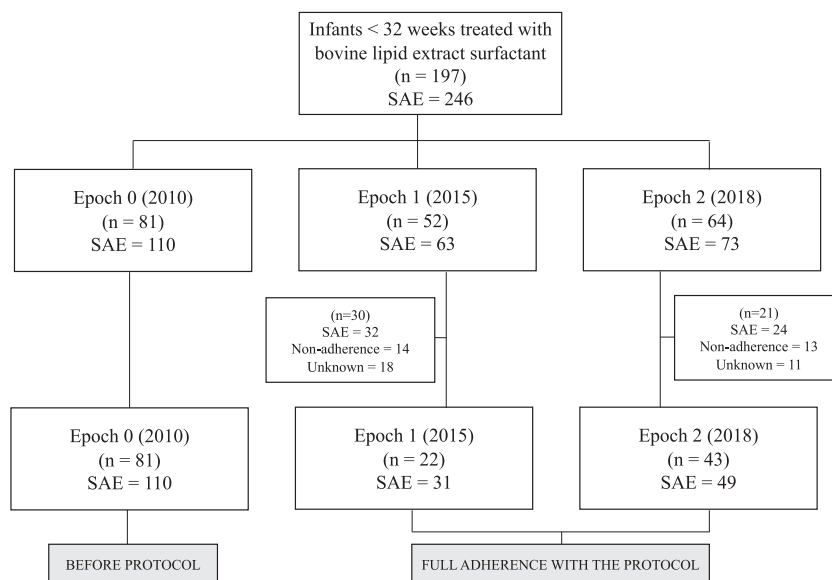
Infants < 32 weeks treated with bovine lipid extract surfactant
(n = 197)
SAE = 246

Epoch 0 (2010)
(n = 81)
SAE = 110

Epoch 1 (2015)
(n = 52)
SAE = 63

Epoch 2 (2018)
(n = 64)
SAE = 73

(n=30)
SAE = 32
Non-adherence = 14
Unknown = 18

(n=21)
SAE = 24
Non-adherence = 13
Unknown = 11

Epoch 0 (2010)
(n = 81)
SAE = 110

Epoch 1 (2015)
(n = 22)
SAE = 31

Epoch 2 (2018)
(n = 43)
SAE = 49

BEFORE PROTOCOL

FULL ADHERENCE WITH THE PROTOCOL